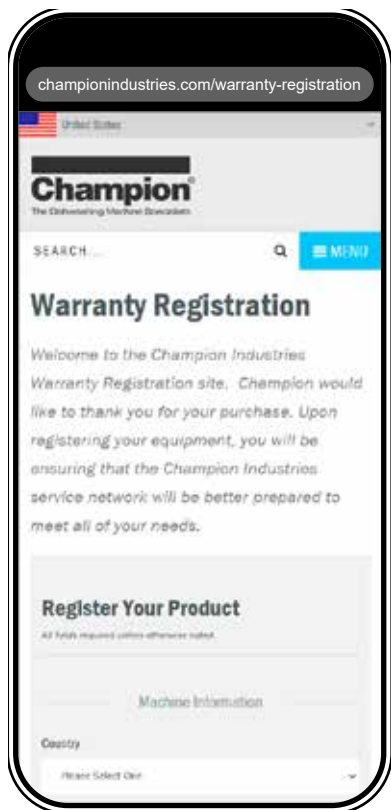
championindustries.com/warranty-registration

United States

Champion®
The Dishwashing Machine Specialists

SEARCH... ☰ MENU

Warranty Registration

Welcome to the Champion Industries Warranty Registration site. Champion would like to thank you for your purchase. Upon registering your equipment, you will be ensuring that the Champion Industries service network will be better prepared to meet all of your needs.

Register Your Product

All fields required unless otherwise noted.

Machine Information

Country

Please Select One